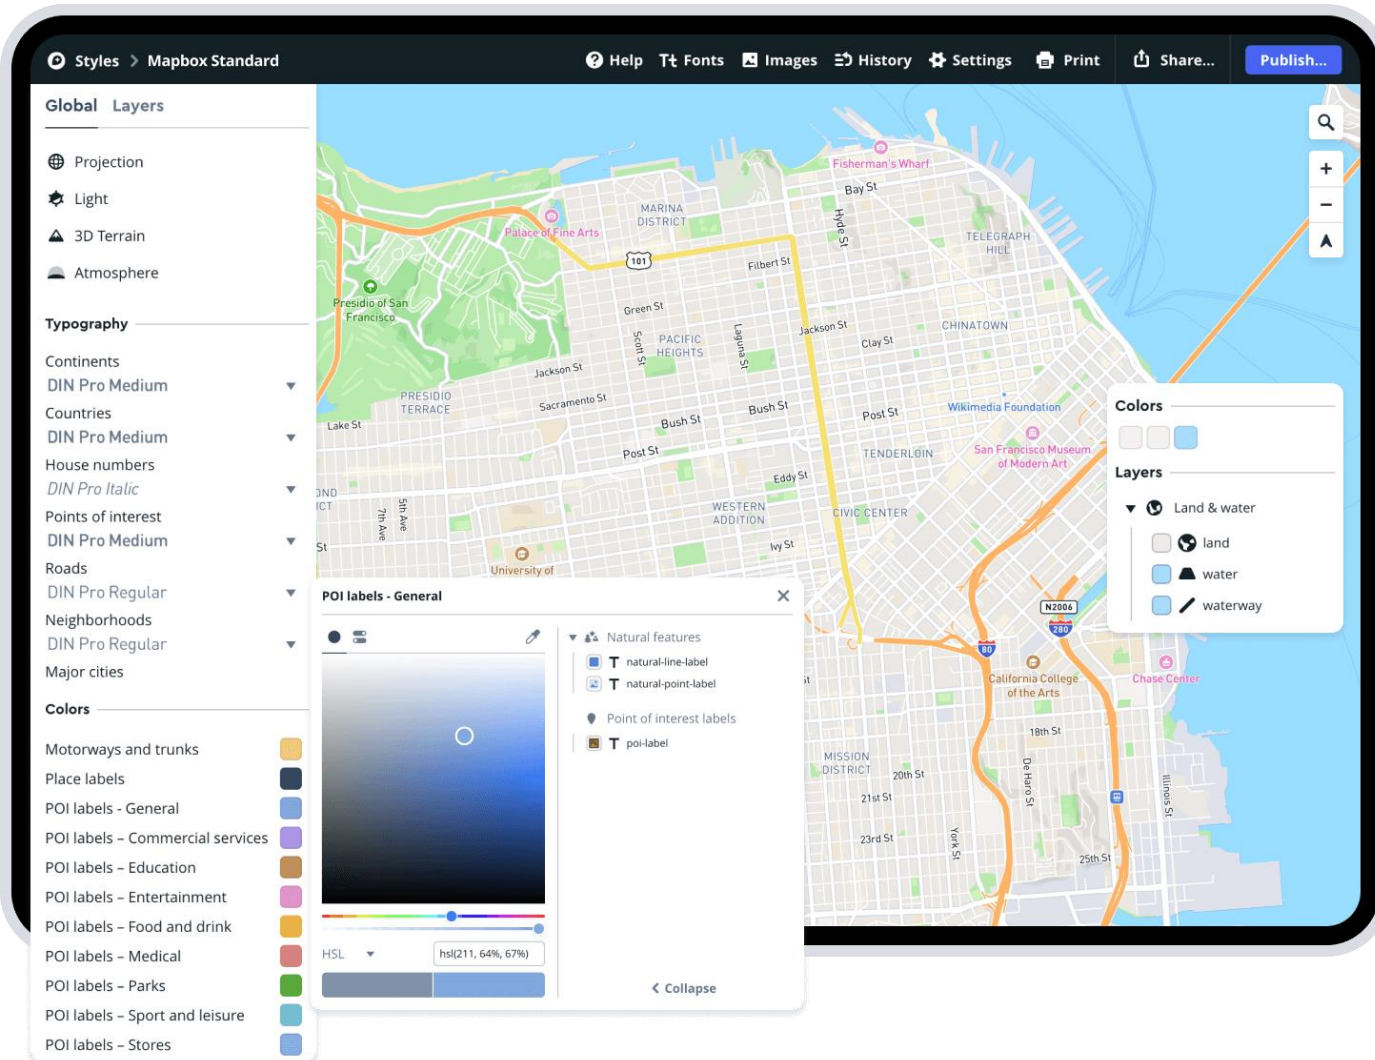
Styles > Mapbox Standard

Help Fonts Images History Settings Print Share... Publish...

Global Layers

Projection
Light
3D Terrain
Atmosphere

Typography

Continents
DIN Pro Medium
Countries
DIN Pro Medium
House numbers
DIN Pro Italic
Points of interest
DIN Pro Medium
Roads
DIN Pro Regular
Neighborhoods
DIN Pro Regular
Major cities

Colors

Motorways and trunks
Place labels
POI labels - General
POI labels – Commercial services
POI labels – Education
POI labels – Entertainment
POI labels – Food and drink
POI labels – Medical
POI labels – Parks
POI labels – Sport and leisure
POI labels – Stores

Fisherman's Wharf
Bay St
Palace of Fine Arts
MARINA DISTRICT
Hyde St
TELEGRAPH HILL
101
Filbert St
Presidio of San Francisco
Green St
PACIFIC HEIGHTS
Scott St
Laguna St
Jackson St
Clay St
CHINATOWN
Jackson St
Sacramento St
PRESIDIO TERRACE
Bush St
Bush St
Post St
Wikimedia Foundation
Lake St
Post St
TENDERLOIN
San Francisco Museum of Modern Art
Eddy St
OND
ICT
5th Ave
7th Ave
WESTERN ADDITION
CIVIC CENTER
St
Ivy St
University of
N2006
280
80
California College of the Arts
Chase Center
18th St
MISSION DISTRICT
20th St
21st St
De Haro St
23rd St
York St
25th St
Illinois St

Colors
Layers
Land & water
land
water
waterway

POI labels - General
Natural features
natural-line-label
natural-point-label
Point of interest labels
poi-label
HSL
hsl(211, 64%, 67%)
Collapse